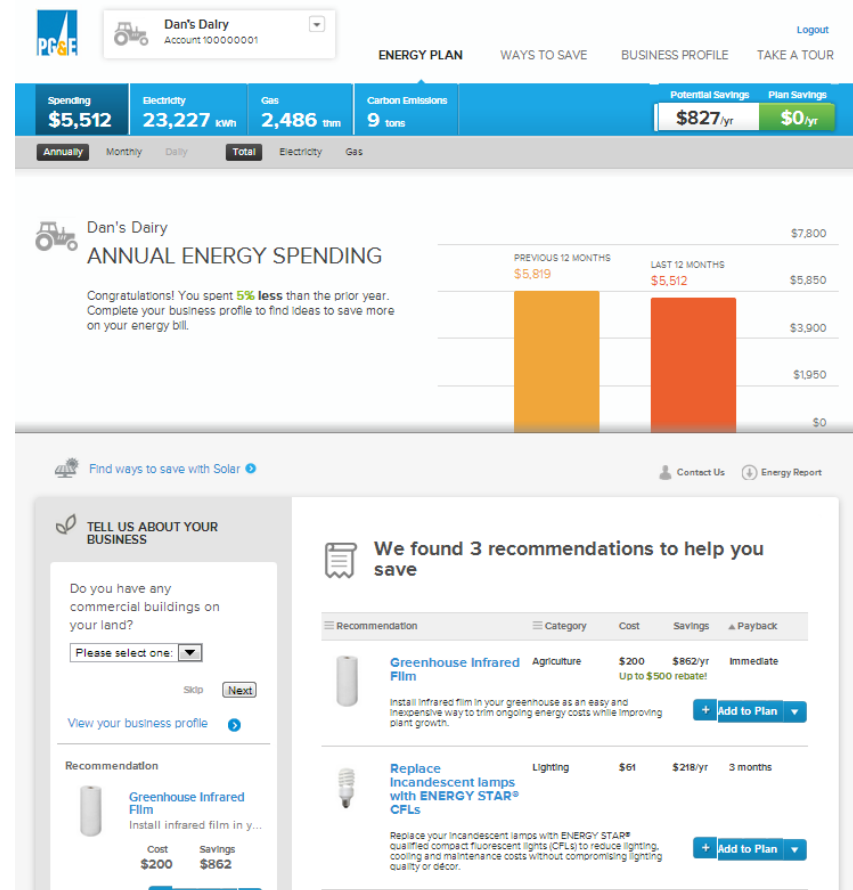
PG&E

Dan's Dairy
Account 100000001

Logout

ENERGY PLAN WAYS TO SAVE BUSINESS PROFILE TAKE A TOUR

Spending $5,512
Electricity 23,227 kWh
Gas 2,486 thm
Carbon Emissions 9 tons

Potential Savings $827/yr
Plan Savings $0/yr

Annually Monthly Daily Total Electricity Gas

Dan's Dairy
ANNUAL ENERGY SPENDING

Congratulations! You spent 5% less than the prior year. Complete your business profile to find ideas to save more on your energy bill.

PREVIOUS 12 MONTHS $5,819
LAST 12 MONTHS $5,512

$7,800
$5,850
$3,900
$1,950
$0

Find ways to save with Solar

Contact Us Energy Report

TELL US ABOUT YOUR BUSINESS

Do you have any commercial buildings on your land?

Please select one:

Skip Next

View your business profile

Recommendation

Greenhouse Infrared Film
Install infrared film in y...

Cost $200
Savings $862

We found 3 recommendations to help you save

| Recommendation | Category | Cost | Savings | Payback |
|---|---|---|---|---|
| Greenhouse Infrared Film<br>Install infrared film in your greenhouse as an easy and inexpensive way to trim ongoing energy costs while improving plant growth. | Agriculture | $200 | $862/yr<br>Up to $500 rebate! | Immediate |
| Replace Incandescent lamps with ENERGY STAR® CFLs<br>Replace your incandescent lamps with ENERGY STAR® qualified compact fluorescent lights (CFLs) to reduce lighting, cooling and maintenance costs without compromising lighting quality or décor. | Lighting | $61 | $218/yr | 3 months |

+ Add to Plan
+ Add to Plan